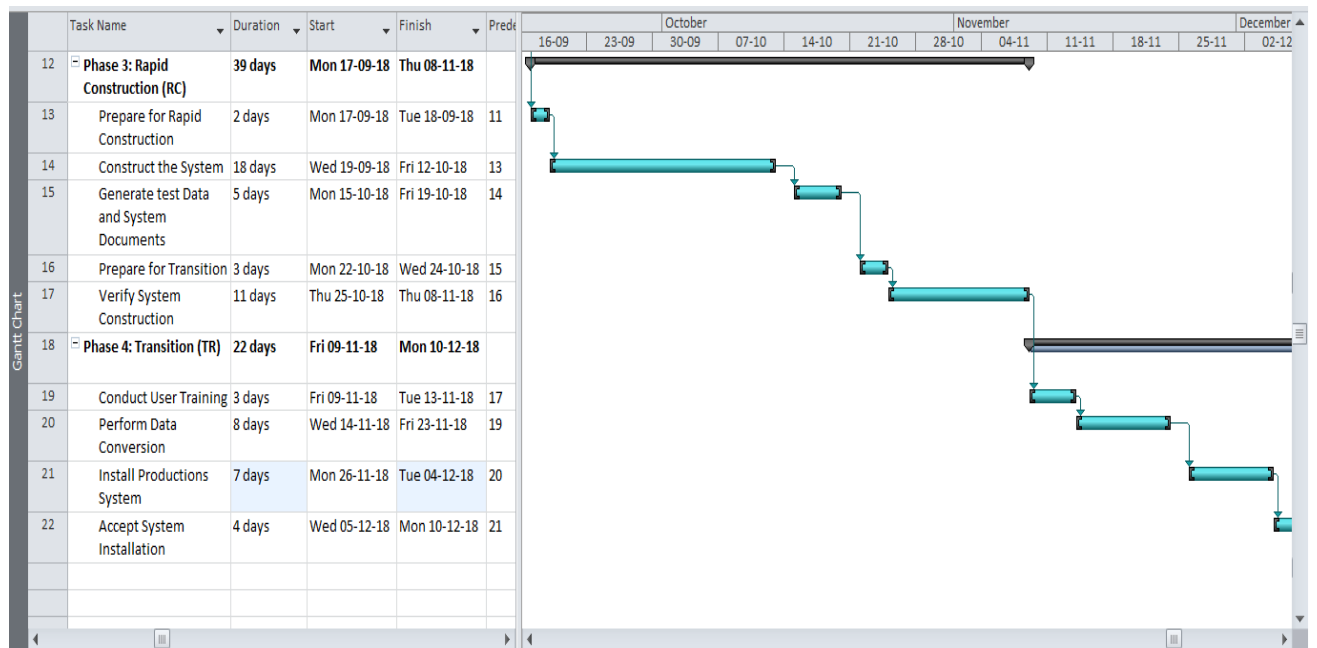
Gantt Chart

| | Task Name | Duration | Start | Finish | Prede |
|---|---|---|---|---|---|
| 12 | Phase 3: Rapid Construction (RC) | 39 days | Mon 17-09-18 | Thu 08-11-18 | |
| 13 | Prepare for Rapid Construction | 2 days | Mon 17-09-18 | Tue 18-09-18 | 11 |
| 14 | Construct the System | 18 days | Wed 19-09-18 | Fri 12-10-18 | 13 |
| 15 | Generate test Data and System Documents | 5 days | Mon 15-10-18 | Fri 19-10-18 | 14 |
| 16 | Prepare for Transition | 3 days | Mon 22-10-18 | Wed 24-10-18 | 15 |
| 17 | Verify System Construction | 11 days | Thu 25-10-18 | Thu 08-11-18 | 16 |
| 18 | Phase 4: Transition (TR) | 22 days | Fri 09-11-18 | Mon 10-12-18 | |
| 19 | Conduct User Training | 3 days | Fri 09-11-18 | Tue 13-11-18 | 17 |
| 20 | Perform Data Conversion | 8 days | Wed 14-11-18 | Fri 23-11-18 | 19 |
| 21 | Install Productions System | 7 days | Mon 26-11-18 | Tue 04-12-18 | 20 |
| 22 | Accept System Installation | 4 days | Wed 05-12-18 | Mon 10-12-18 | 21 |

October November December
16-09 23-09 30-09 07-10 14-10 21-10 28-10 04-11 11-11 18-11 25-11 02-12